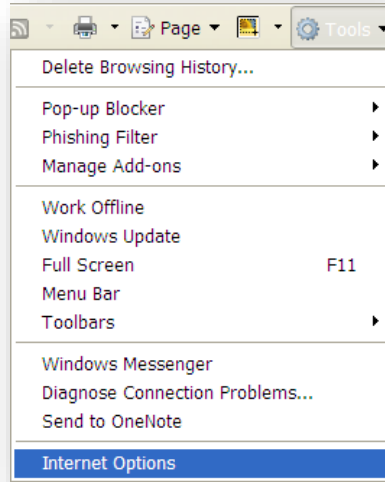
Page ▾ Tools ▾

Delete Browsing History...

Pop-up Blocker
Phishing Filter
Manage Add-ons

Work Offline
Windows Update
Full Screen F11
Menu Bar
Toolbars

Windows Messenger
Diagnose Connection Problems...
Send to OneNote

Internet Options